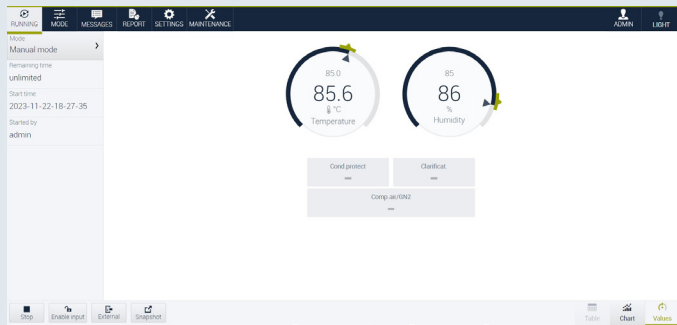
RUNNING MODE MESSAGES REPORT SETTINGS MAINTENANCE ADMIN LIGHT

Mode
Manual mode

Remaining time
unlimited

Start time
2023-11-22-18-27-35

Started by
admin

85.0
85.6
°C
Temperature

85
86
%
Humidity

Cond protect
--

Clarificat
--

Comp air/GN2
--

Stop Enable input External Snapshot

Table Chart Values